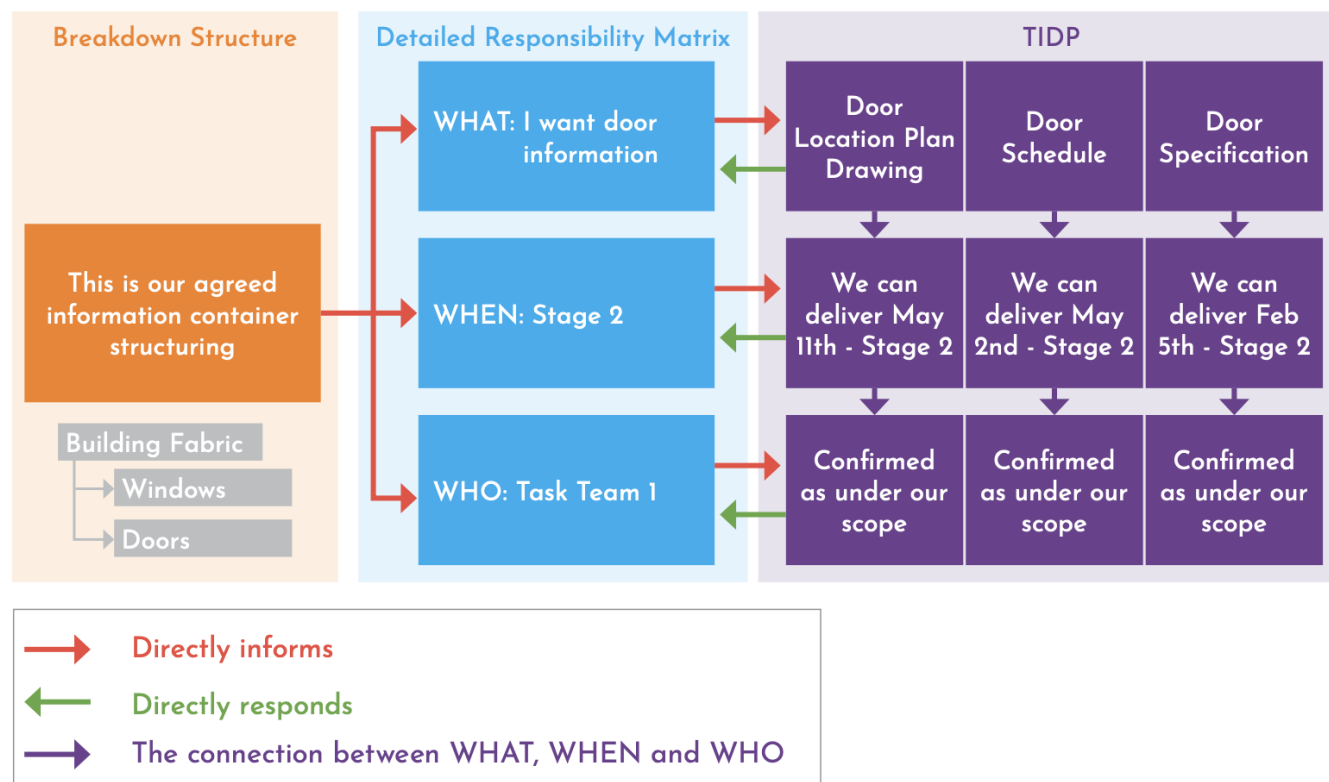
Breakdown Structure

This is our agreed information container structuring

Building Fabric

Windows

Doors

Detailed Responsibility Matrix

WHAT: I want door information

WHEN: Stage 2

WHO: Task Team 1

TIDP

Door Location Plan Drawing

Door Schedule

Door Specification

We can deliver May 11th - Stage 2

We can deliver May 2nd - Stage 2

We can deliver Feb 5th - Stage 2

Confirmed as under our scope

Confirmed as under our scope

Confirmed as under our scope

Directly informs

Directly responds

The connection between WHAT, WHEN and WHO